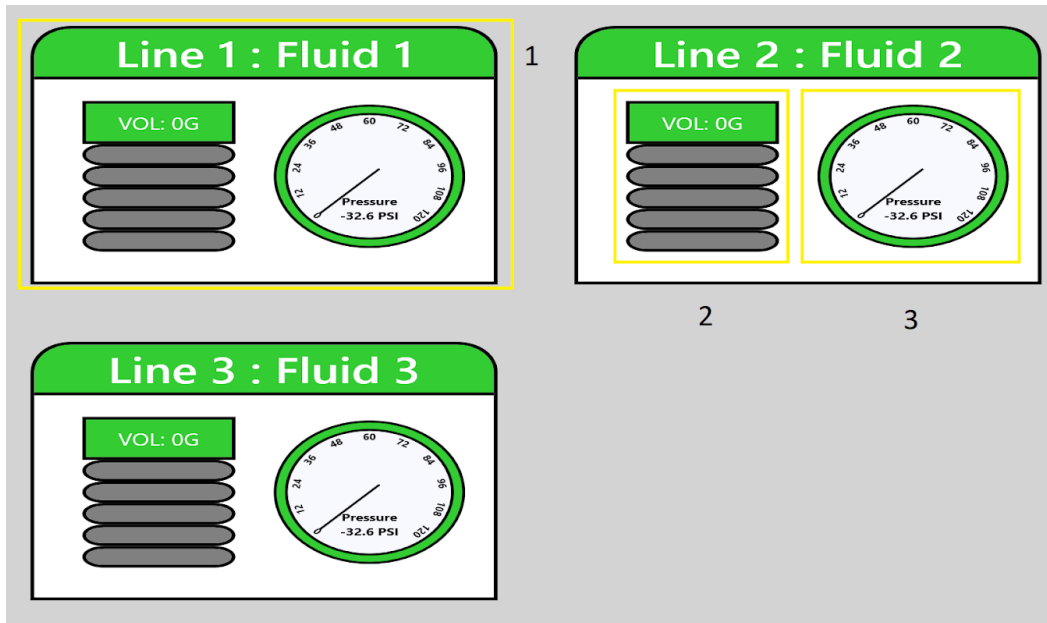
Line 1 : Fluid 1

1

VOL: 0G

12 24 36 48 60 72 84 96 108 120

Pressure
-32.6 PSI

Line 2 : Fluid 2

VOL: 0G

12 24 36 48 60 72 84 96 108 120

Pressure
-32.6 PSI

2

3

Line 3 : Fluid 3

VOL: 0G

12 24 36 48 60 72 84 96 108 120

Pressure
-32.6 PSI